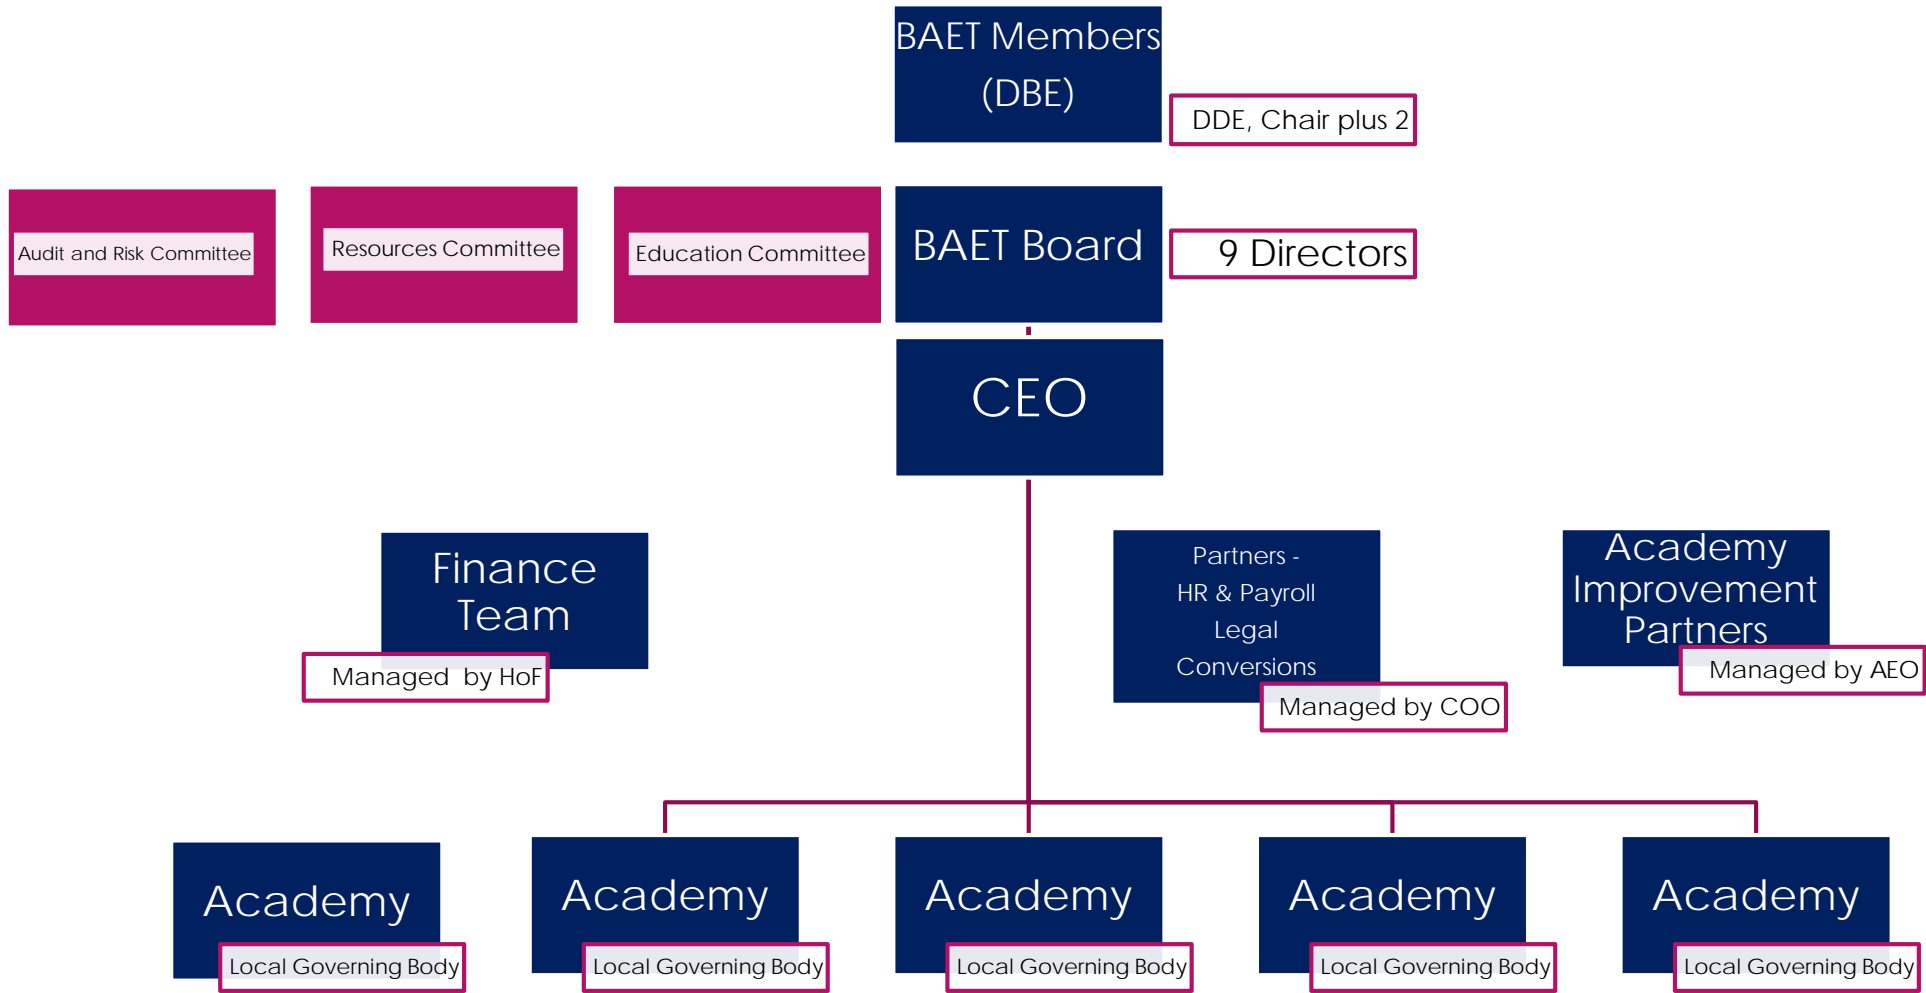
BAET Members (DBE)

DDE, Chair plus 2

Audit and Risk Committee

Resources Committee

Education Committee

BAET Board

9 Directors

CEO

Finance Team

Managed by HoF

Partners - HR & Payroll Legal Conversions

Managed by COO

Academy Improvement Partners

Managed by AEO

Academy

Local Governing Body

Academy

Local Governing Body

Academy

Local Governing Body

Academy

Local Governing Body

Academy

Local Governing Body